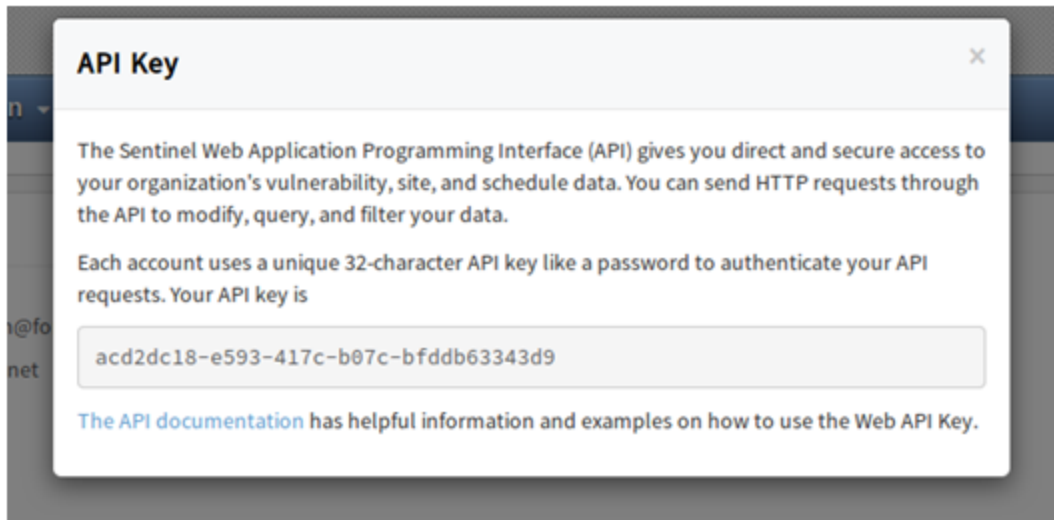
n

@fo

net

API Key

×

The Sentinel Web Application Programming Interface (API) gives you direct and secure access to your organization's vulnerability, site, and schedule data. You can send HTTP requests through the API to modify, query, and filter your data.

Each account uses a unique 32-character API key like a password to authenticate your API requests. Your API key is

acd2dc18-e593-417c-b07c-bfddb63343d9

The API documentation has helpful information and examples on how to use the Web API Key.